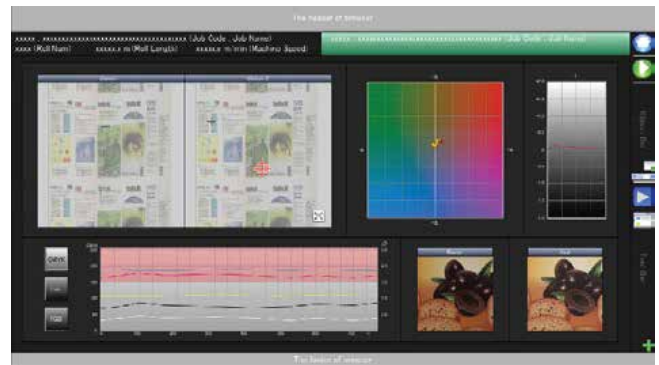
The header of browser

xxxxx : xxxxxxxxxxxxxxxxxxxxxxxxxxxxxxxxxxx (Job Code : Job Name)
xxxx (Roll Num)   xxxxx.x m (Roll Length)   xxxxx.x m/min (Machine Speed)

xxxxx : xxxxxxxxxxxxxxxxxxxxxxxxxxxxxxxx (Job Code : Job Name)

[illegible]

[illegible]

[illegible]

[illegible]

CMYK

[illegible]

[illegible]

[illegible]

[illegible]

The footer of browser